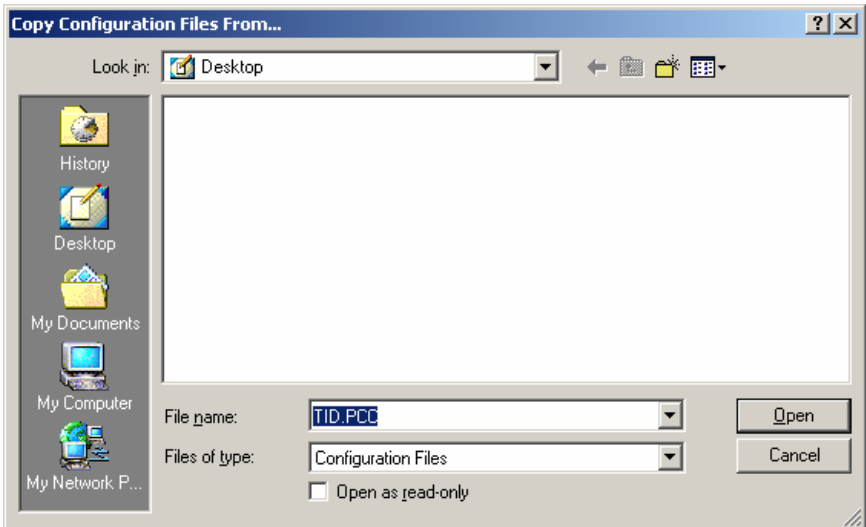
Copy Configuration Files From...

?

Look in: Desktop

History

Desktop

My Documents

My Computer

My Network P...

File name: TID.PCC

Files of type: Configuration Files

Open as read-only

Open

Cancel